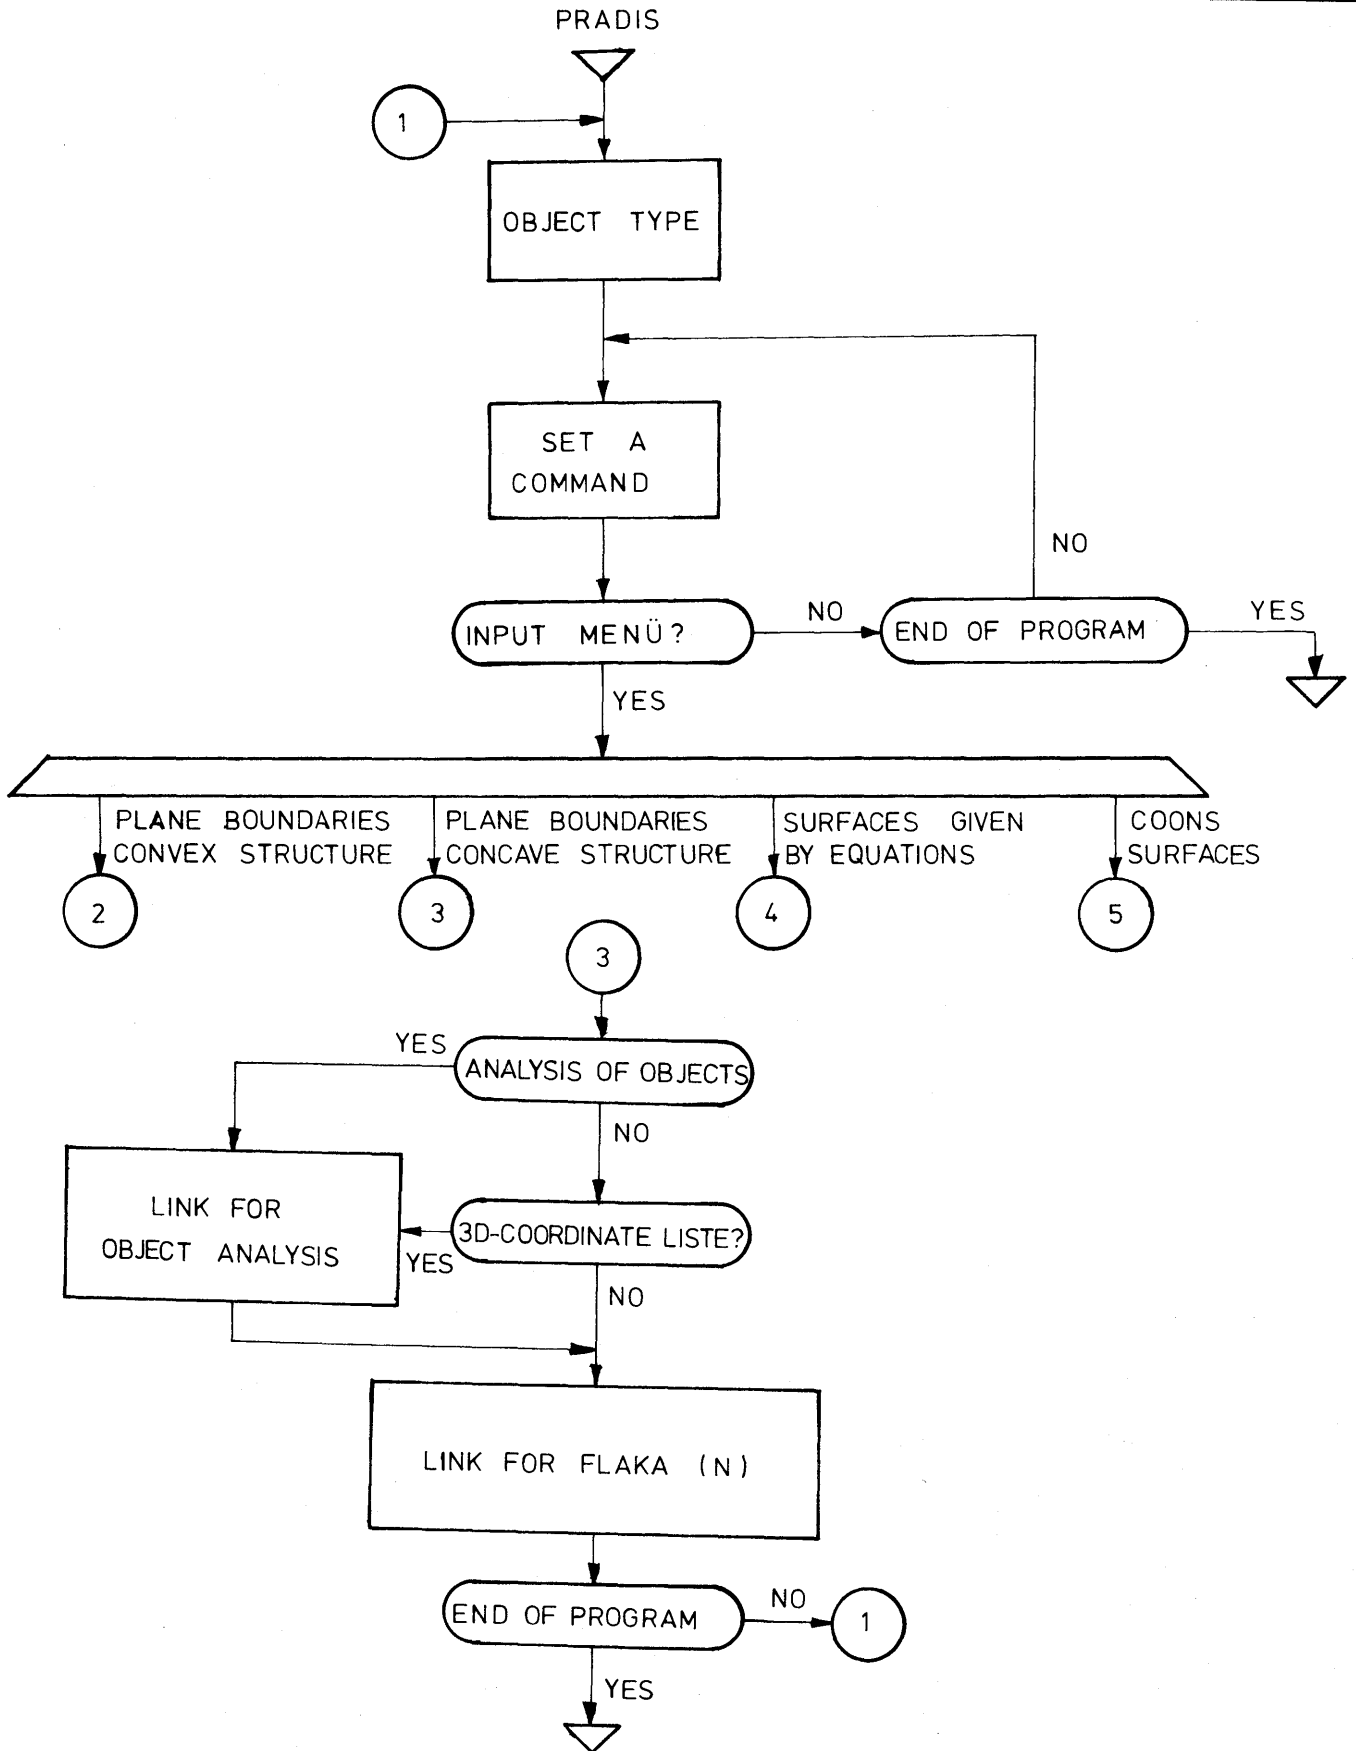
PRADIS

1

OBJECT TYPE

SET A COMMAND

NO

INPUT MENÜ?

NO

END OF PROGRAM

YES

YES

PLANE BOUNDARIES CONVEX STRUCTURE

PLANE BOUNDARIES CONCAVE STRUCTURE

SURFACES GIVEN BY EQUATIONS

COONS SURFACES

2

3

4

5

3

YES

ANALYSIS OF OBJECTS

NO

LINK FOR OBJECT ANALYSIS

3D-COORDINATE LISTE?

YES

NO

LINK FOR FLAKA (N)

END OF PROGRAM

NO

1

YES